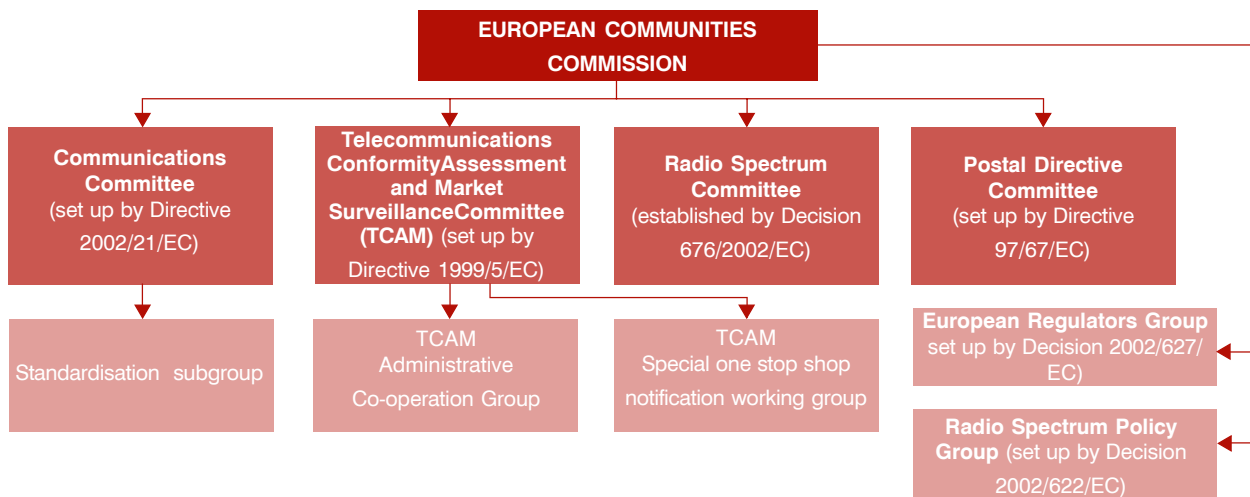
EUROPEAN COMMUNITIES COMMISSION

Communications Committee (set up by Directive 2002/21/EC)

Telecommunications ConformityAssessment and Market SurveillanceCommittee (TCAM) (set up by Directive 1999/5/EC)

Radio Spectrum Committee (established by Decision 676/2002/EC)

Postal Directive Committee (set up by Directive 97/67/EC)

Standardisation subgroup

TCAM Administrative Co-operation Group

TCAM Special one stop shop notification working group

European Regulators Group set up by Decision 2002/627/EC)

Radio Spectrum Policy Group (set up by Decision 2002/622/EC)